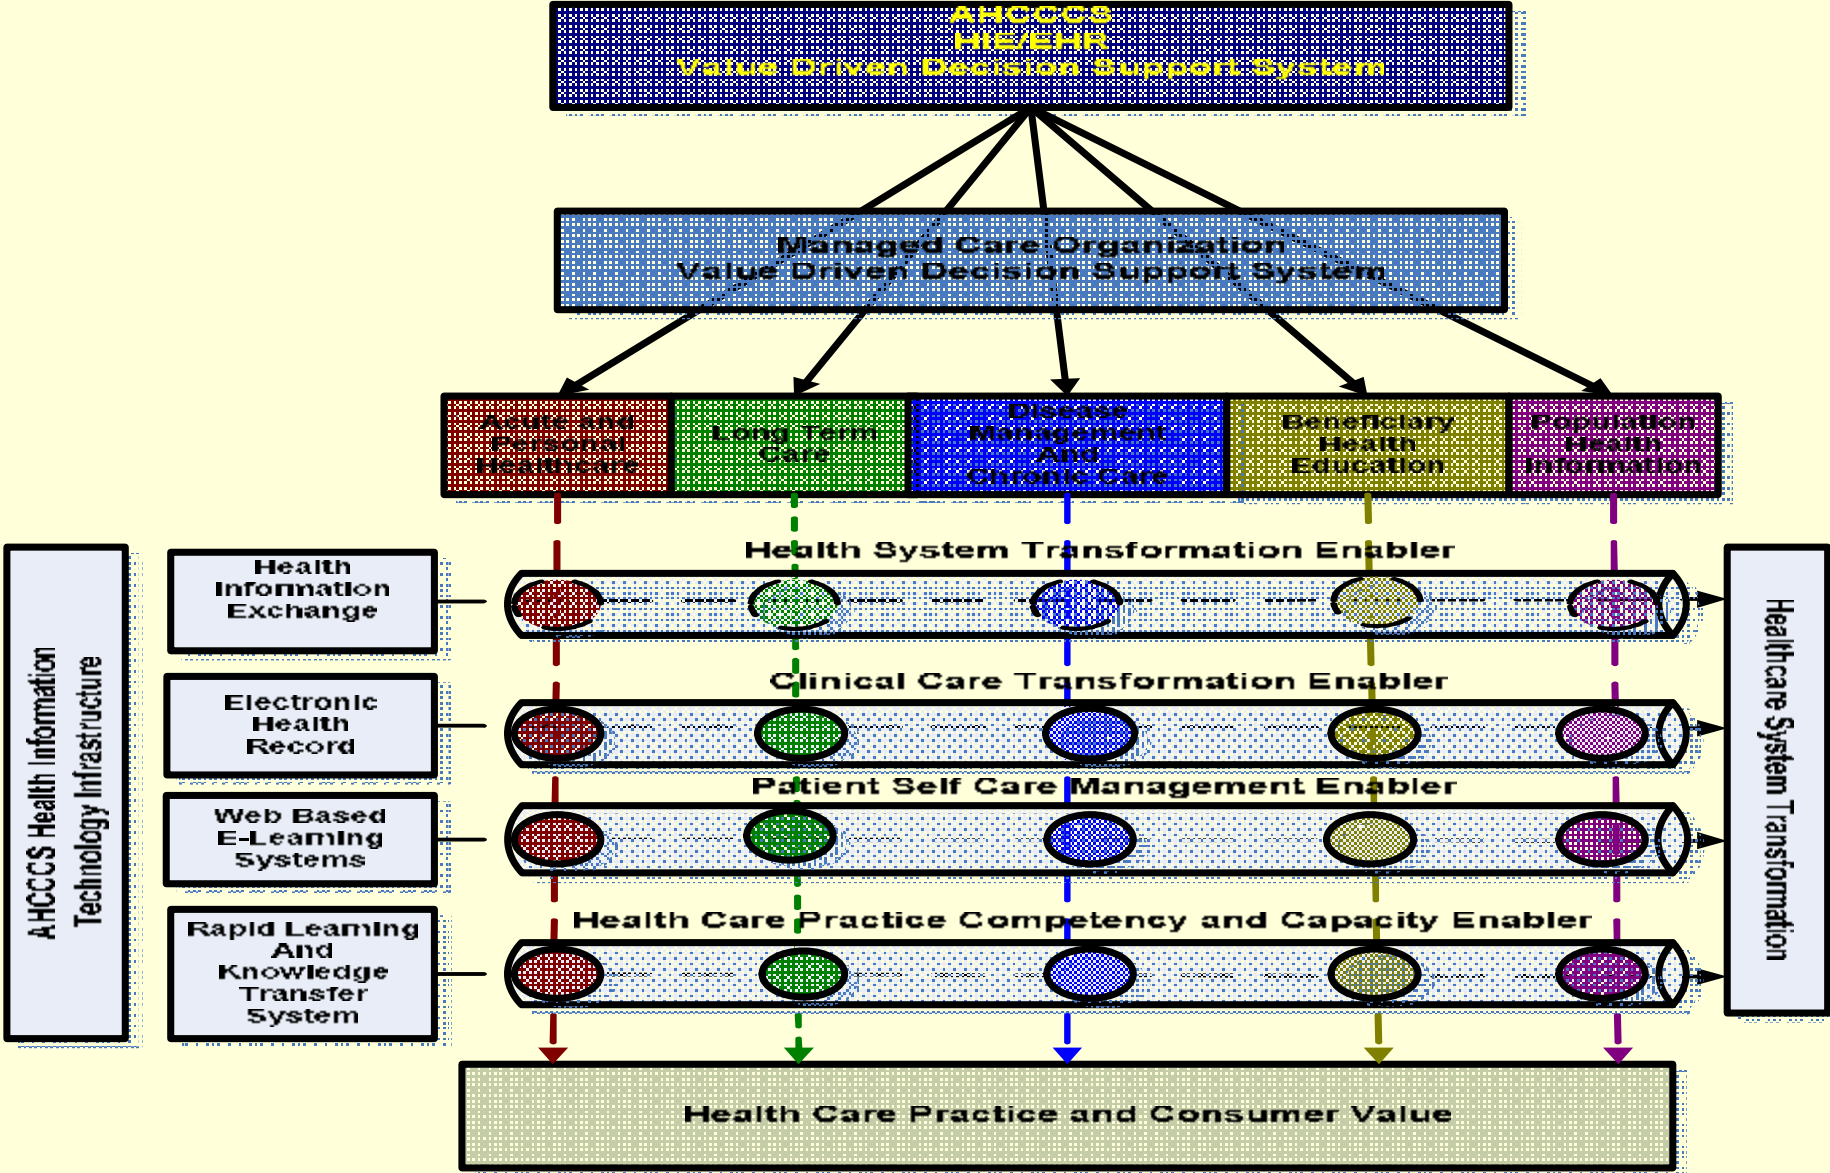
AHCCCS
HIE/EHR
Value Driven Decision Support System

Managed Care Organization
Value Driven Decision Support System

Acute and Personal Healthcare

Long Term Care

Disease Management And Chronic Care

Beneficiary Health Education

Population Health Information

AHCCCS Health Information Technology Infrastructure

Health Information Exchange

Health System Transformation Enabler

Electronic Health Record

Clinical Care Transformation Enabler

Web Based E-Learning Systems

Patient Self Care Management Enabler

Rapid Learning And Knowledge Transfer System

Health Care Practice Competency and Capacity Enabler

Healthcare System Transformation

Health Care Practice and Consumer Value